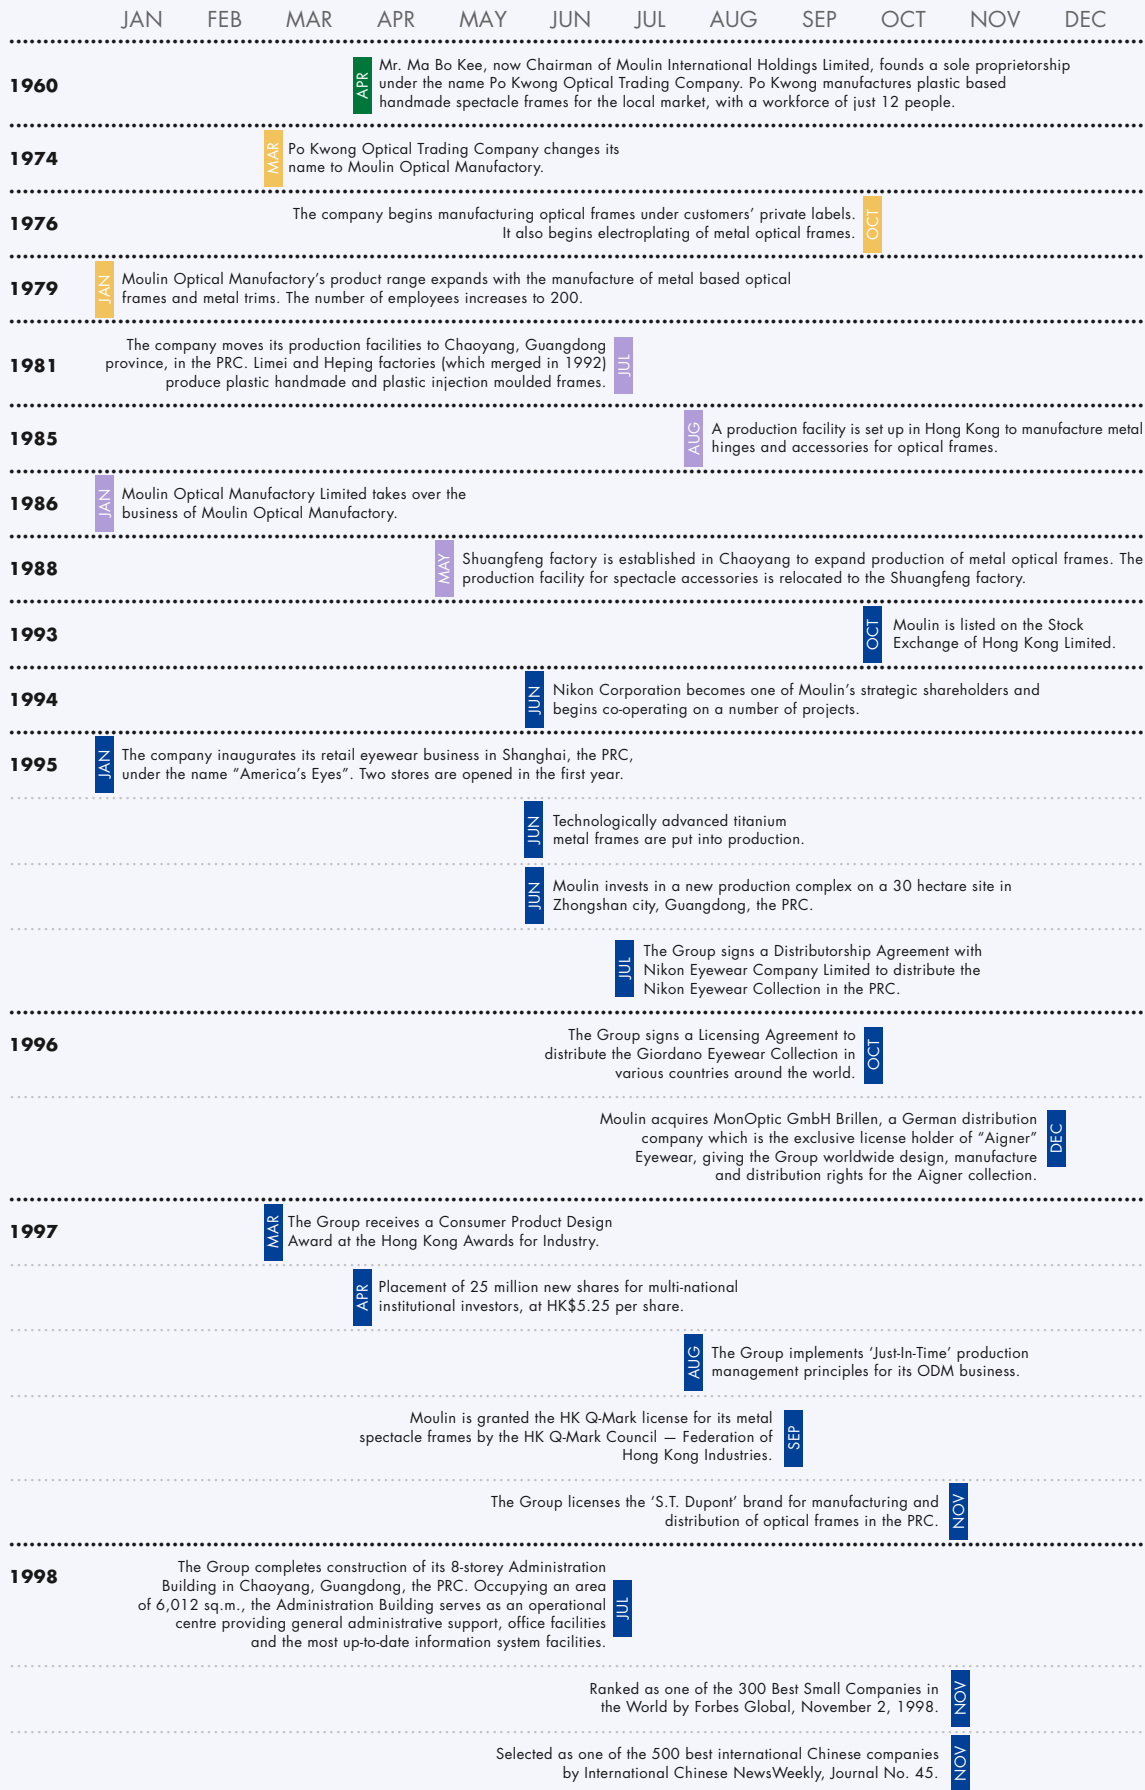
JAN FEB MAR APR MAY JUN JUL AUG SEP OCT NOV DEC

1960
APR
Mr. Ma Bo Kee, now Chairman of Moulin International Holdings Limited, founds a sole proprietorship under the name Po Kwong Optical Trading Company. Po Kwong manufactures plastic based handmade spectacle frames for the local market, with a workforce of just 12 people.

1974
MAR
Po Kwong Optical Trading Company changes its name to Moulin Optical Manufactory.

1976
The company begins manufacturing optical frames under customers' private labels. It also begins electroplating of metal optical frames.
OCT

1979
JAN
Moulin Optical Manufactory's product range expands with the manufacture of metal based optical frames and metal trims. The number of employees increases to 200.

1981
The company moves its production facilities to Chaoyang, Guangdong province, in the PRC. Limei and Heping factories (which merged in 1992) produce plastic handmade and plastic injection moulded frames.
JUL

1985
AUG
A production facility is set up in Hong Kong to manufacture metal hinges and accessories for optical frames.

1986
JAN
Moulin Optical Manufactory Limited takes over the business of Moulin Optical Manufactory.

1988
MAY
Shuangfeng factory is established in Chaoyang to expand production of metal optical frames. The production facility for spectacle accessories is relocated to the Shuangfeng factory.

1993
OCT
Moulin is listed on the Stock Exchange of Hong Kong Limited.

1994
JUN
Nikon Corporation becomes one of Moulin's strategic shareholders and begins co-operating on a number of projects.

1995
JAN
The company inaugurates its retail eyewear business in Shanghai, the PRC, under the name "America's Eyes". Two stores are opened in the first year.

JUN
Technologically advanced titanium metal frames are put into production.

JUN
Moulin invests in a new production complex on a 30 hectare site in Zhongshan city, Guangdong, the PRC.

JUL
The Group signs a Distributorship Agreement with Nikon Eyewear Company Limited to distribute the Nikon Eyewear Collection in the PRC.

1996
The Group signs a Licensing Agreement to distribute the Giordano Eyewear Collection in various countries around the world.
OCT

Moulin acquires MonOptic GmbH Brillen, a German distribution company which is the exclusive license holder of "Aigner" Eyewear, giving the Group worldwide design, manufacture and distribution rights for the Aigner collection.
DEC

1997
MAR
The Group receives a Consumer Product Design Award at the Hong Kong Awards for Industry.

APR
Placement of 25 million new shares for multi-national institutional investors, at HK$5.25 per share.

AUG
The Group implements 'Just-In-Time' production management principles for its ODM business.

Moulin is granted the HK Q-Mark license for its metal spectacle frames by the HK Q-Mark Council — Federation of Hong Kong Industries.
SEP

The Group licenses the 'S.T. Dupont' brand for manufacturing and distribution of optical frames in the PRC.
NOV

1998
The Group completes construction of its 8-storey Administration Building in Chaoyang, Guangdong, the PRC. Occupying an area of 6,012 sq.m., the Administration Building serves as an operational centre providing general administrative support, office facilities and the most up-to-date information system facilities.
JUL

Ranked as one of the 300 Best Small Companies in the World by Forbes Global, November 2, 1998.
NOV

Selected as one of the 500 best international Chinese companies by International Chinese NewsWeekly, Journal No. 45.
NOV